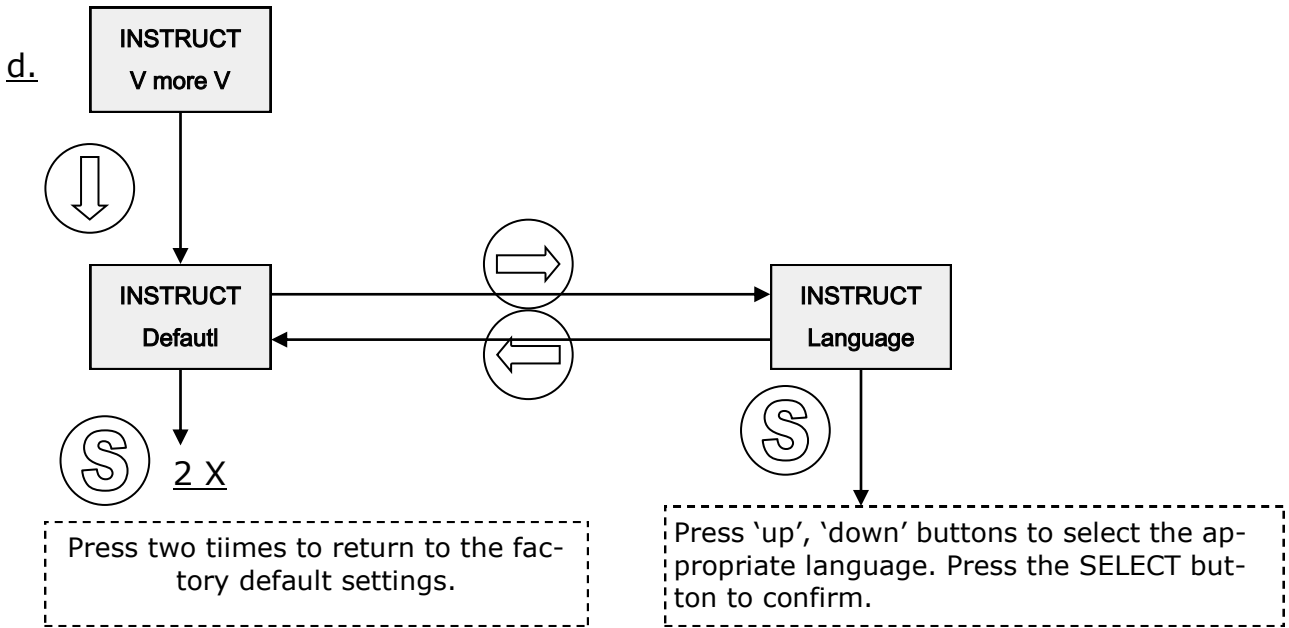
d.

INSTRUCT
V more V

INSTRUCT
Defautl

INSTRUCT
Language

S

2 X

S

Press two tiimes to return to the factory default settings.

Press 'up', 'down' buttons to select the appropriate language. Press the SELECT button to confirm.